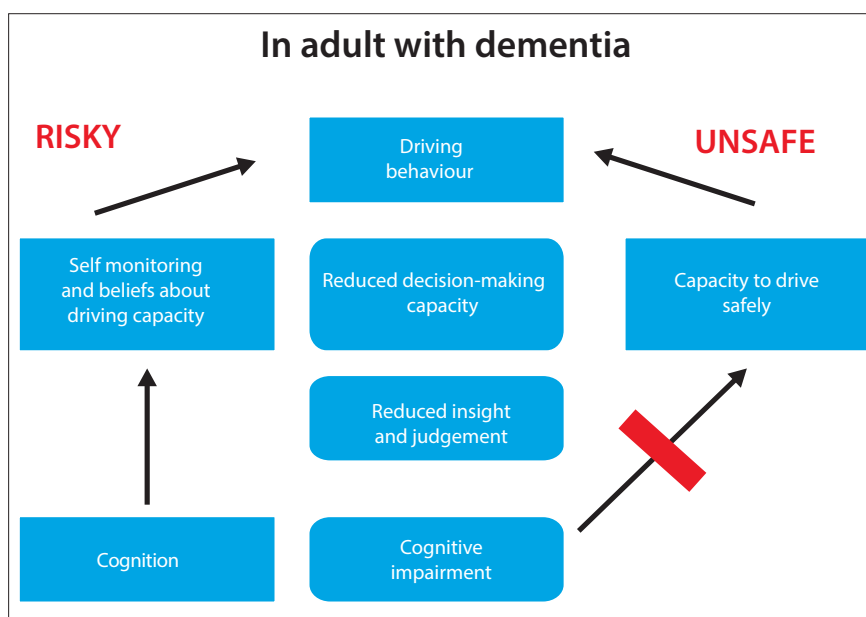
In adult with dementia

RISKY

Driving behaviour

UNSAFE

Self monitoring and beliefs about driving capacity

Reduced decision-making capacity

Capacity to drive safely

Reduced insight and judgement

Cognition

Cognitive impairment